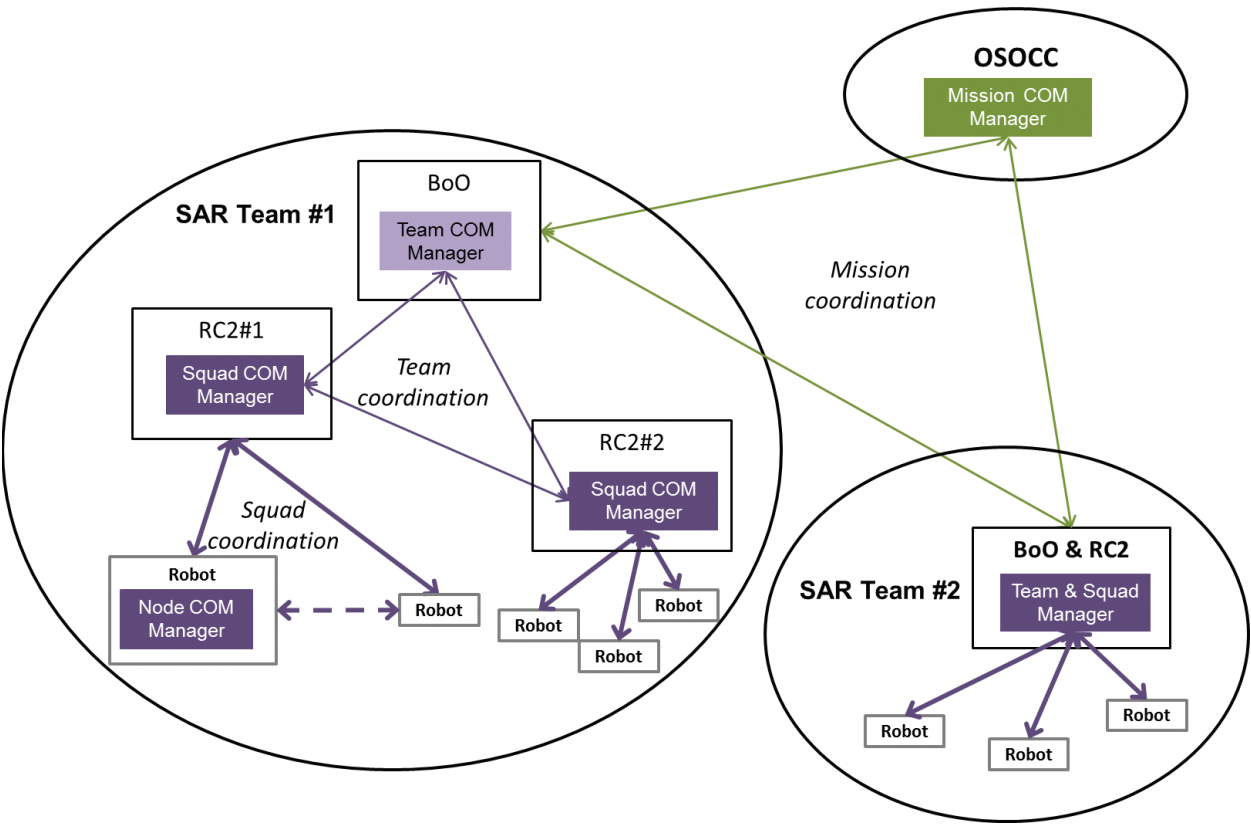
OSOCC

Mission COM Manager

BoO

Team COM Manager

SAR Team #1

Mission coordination

RC2#1

Squad COM Manager

Team coordination

RC2#2

Squad COM Manager

Squad coordination

Robot

Node COM Manager

Robot

Robot

Robot

Robot

BoO & RC2

SAR Team #2

Team & Squad Manager

Robot

Robot

Robot